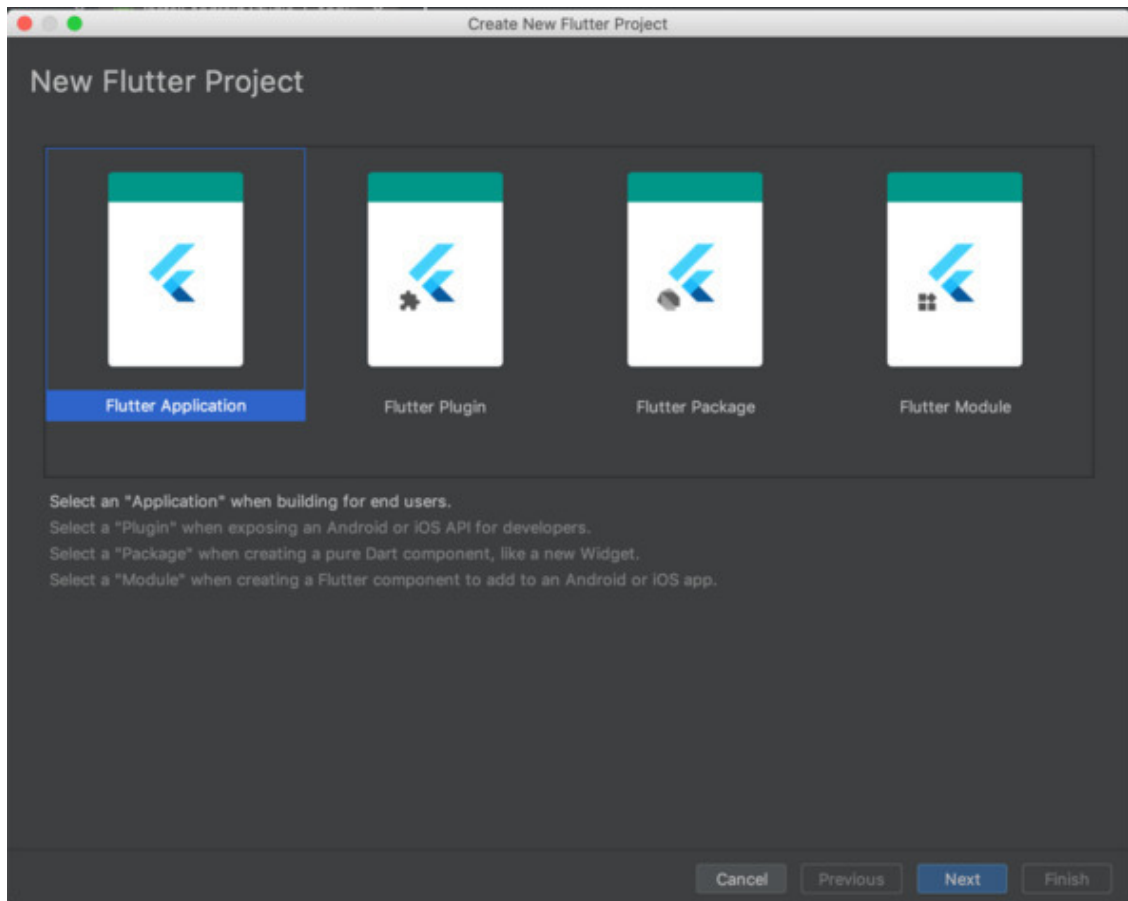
Create New Flutter Project

New Flutter Project

Flutter Application

Flutter Plugin

Flutter Package

Flutter Module

Select an "Application" when building for end users.
Select a "Plugin" when exposing an Android or iOS API for developers.
Select a "Package" when creating a pure Dart component, like a new Widget.
Select a "Module" when creating a Flutter component to add to an Android or iOS app.

Cancel
Previous
Next
Finish